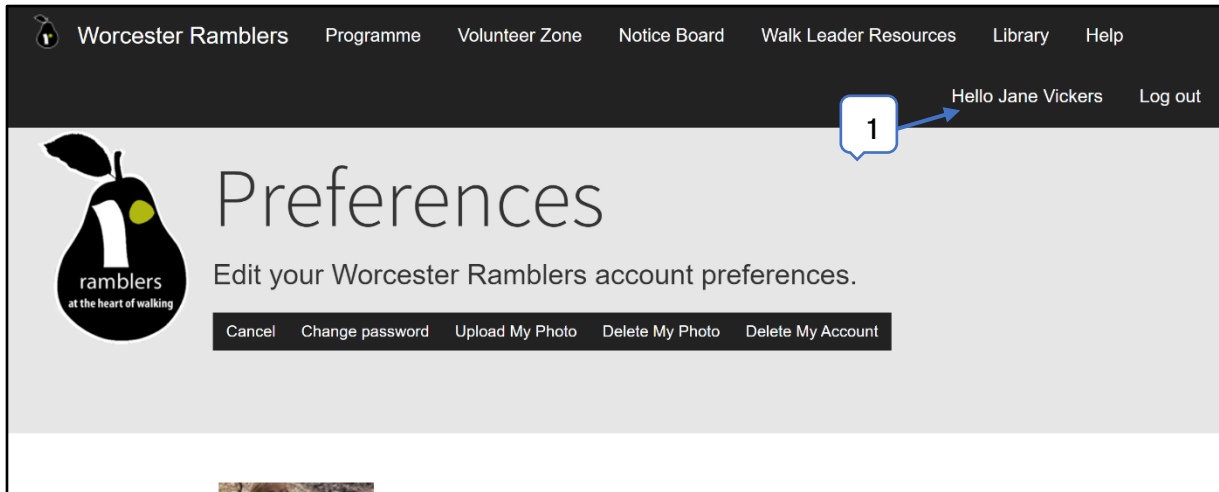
Worcester Ramblers Programme Volunteer Zone Notice Board Walk Leader Resources Library Help

Hello Jane Vickers Log out

1

ramblers
at the heart of walking

Preferences

Edit your Worcester Ramblers account preferences.

Cancel Change password Upload My Photo Delete My Photo Delete My Account